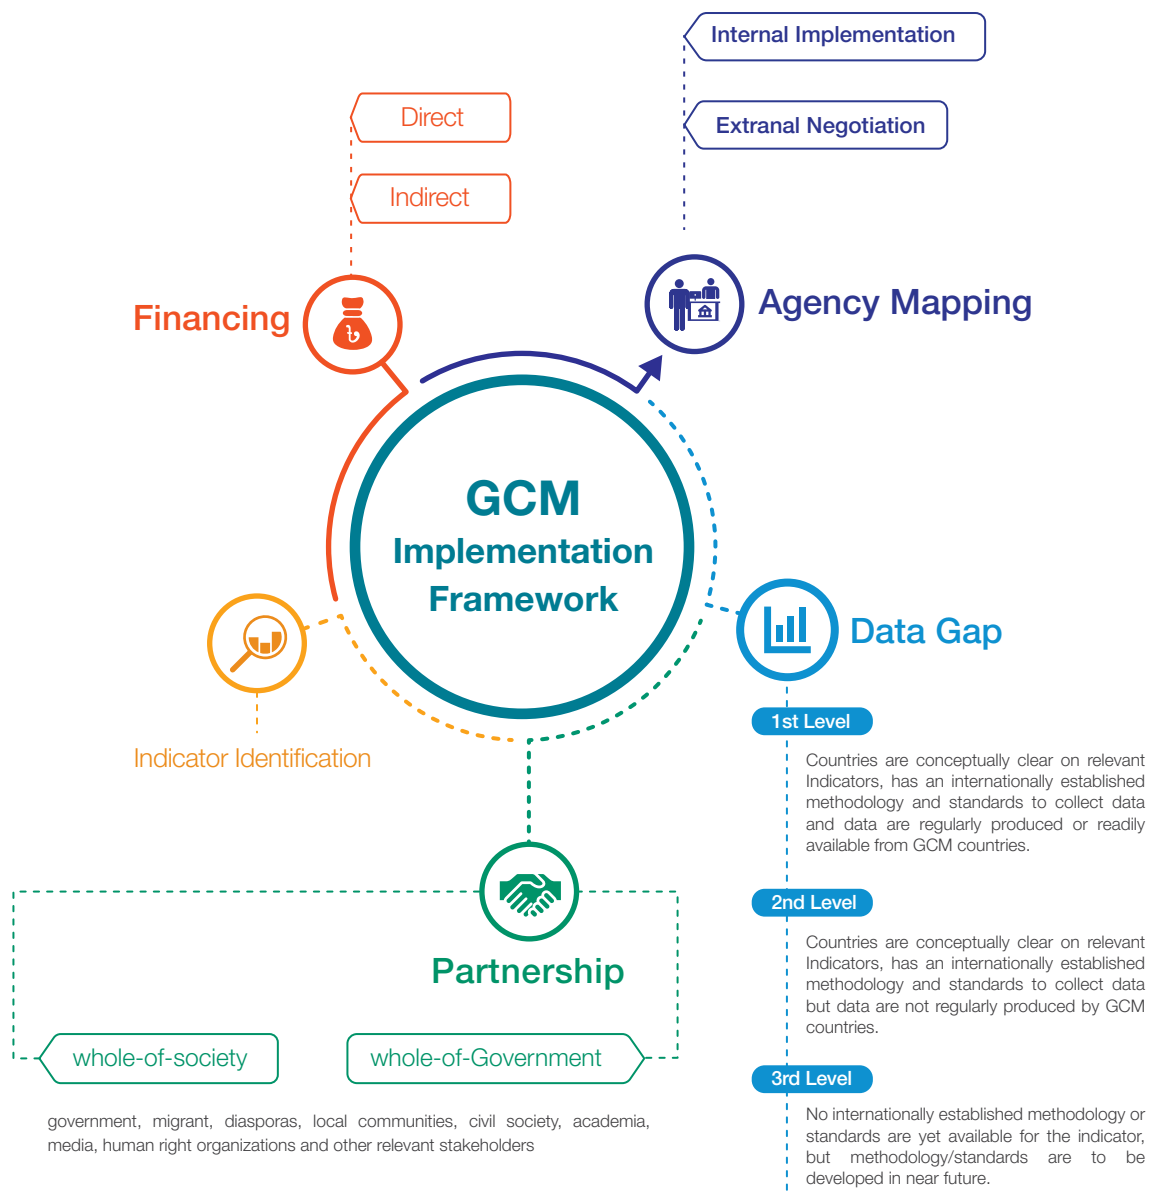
Internal Implementation

Extranal Negotiation

Direct

Indirect

Financing

Agency Mapping

GCM Implementation Framework

Data Gap

Indicator Identification

1st Level

Countries are conceptually clear on relevant Indicators, has an internationally established methodology and standards to collect data and data are regularly produced or readily available from GCM countries.

2nd Level

Countries are conceptually clear on relevant Indicators, has an internationally established methodology and standards to collect data but data are not regularly produced by GCM countries.

Partnership

whole-of-society

whole-of-Government

3rd Level

government, migrant, diasporas, local communities, civil society, academia, media, human right organizations and other relevant stakeholders

No internationally established methodology or standards are yet available for the indicator, but methodology/standards are to be developed in near future.